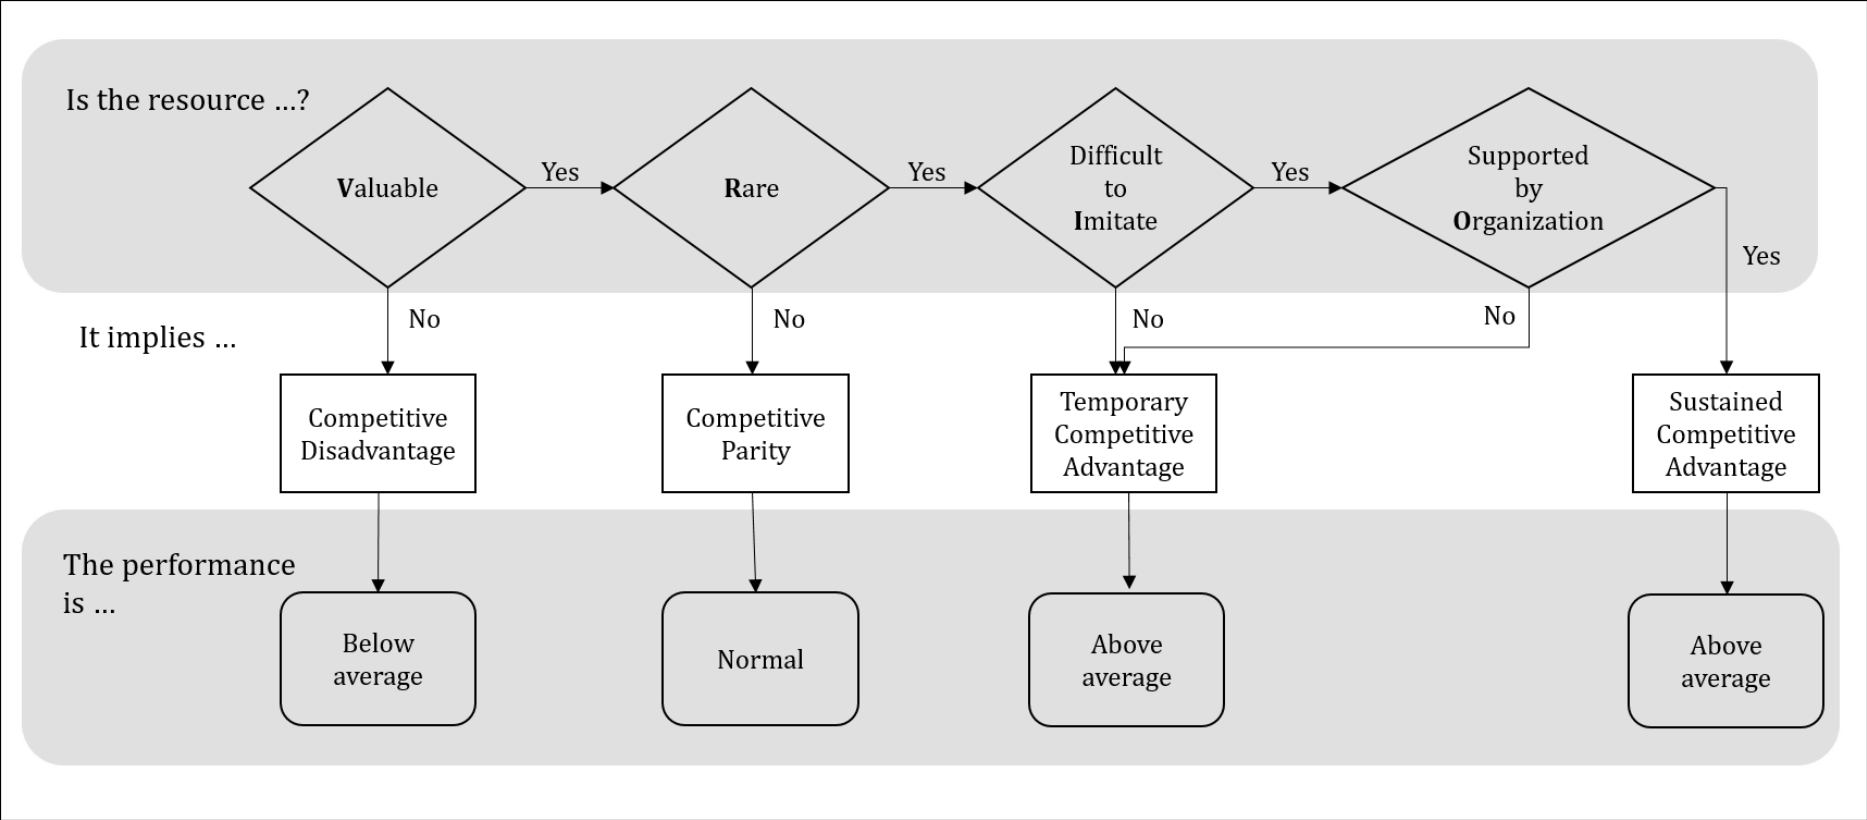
Is the resource ...?

Valuable

Yes

Rare

Yes

Difficult to Imitate

Yes

Supported by Organization

Yes

No

No

No

No

It implies ...

Competitive Disadvantage

Competitive Parity

Temporary Competitive Advantage

Sustained Competitive Advantage

The performance is ...

Below average

Normal

Above average

Above average